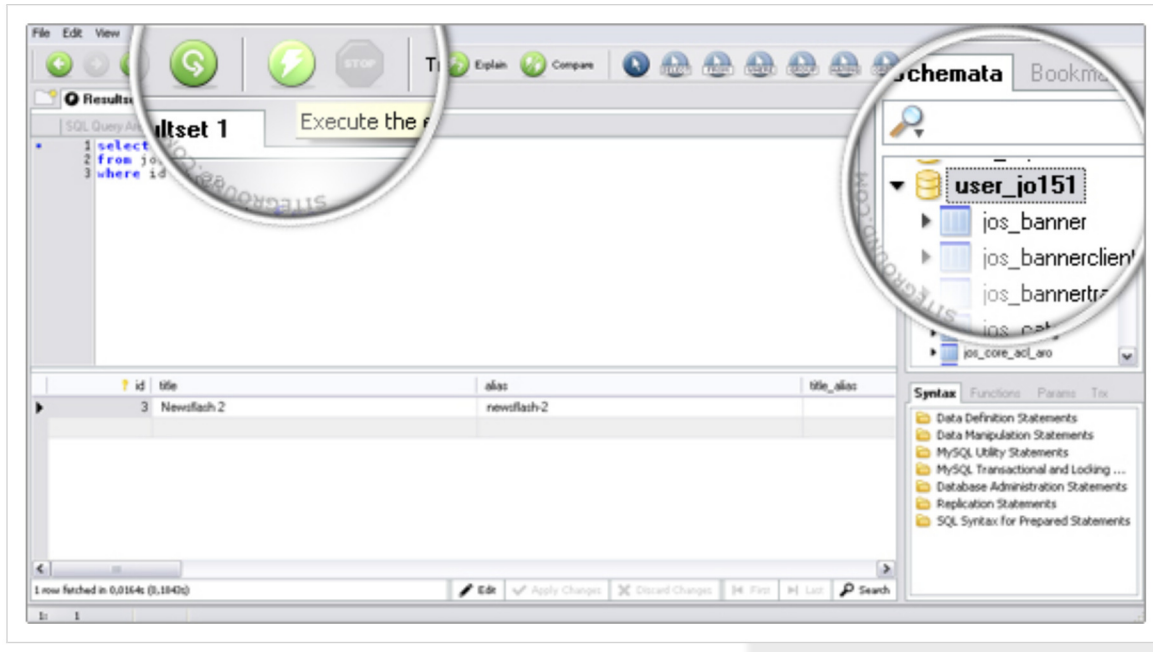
File Edit View

STOP

Tr Explain Compare

SELECT FROM WHERE GROUP HAVING ORDER SET

Schemata Bookm

Resultset

SQL Query Ar ultset 1

Execute the

1 select
2 from jo
3 where id

SITEGROUND.COM

user_jo151
jos_banner
jos_bannerclient
jos_bannertra
jos_cat
jos_core_acl_aro

| id | title | alias | title_alias |
|---|---|---|---|
| 3 | Newsflash 2 | newsflash-2 | |

Syntax Functions Params Trx

Data Definition Statements
Data Manipulation Statements
MySQL Utility Statements
MySQL Transactional and Locking ...
Database Administration Statements
Replication Statements
SQL Syntax for Prepared Statements

1 row fetched in 0,0164s (0,1842s)

Edit Apply Changes Discard Changes First Last Search

1: 1